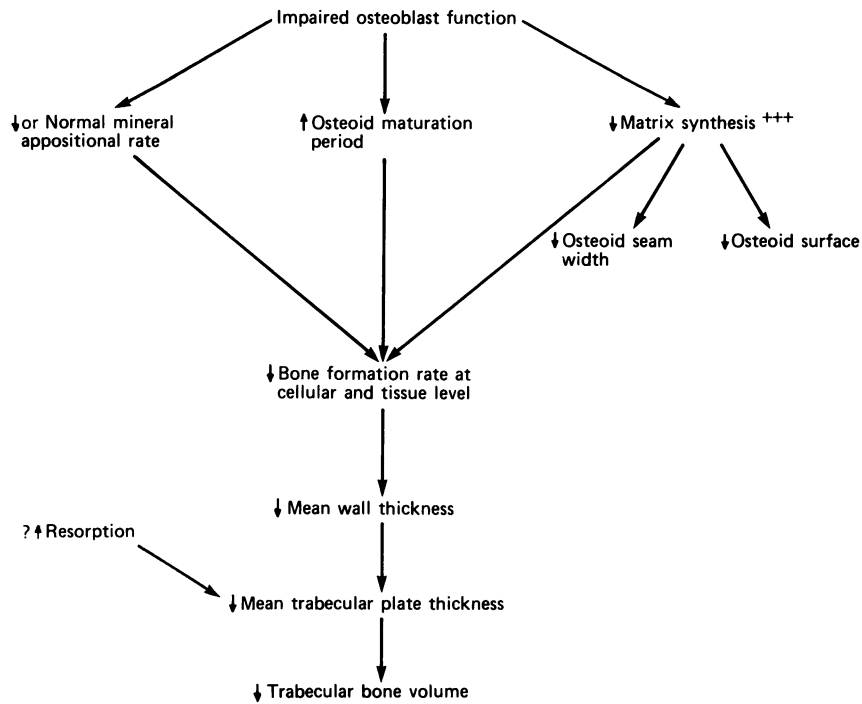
Impaired osteoblast function

↓or Normal mineral appositional rate

↑Osteoid maturation period

↓Matrix synthesis $^{+++}$

↓Osteoid seam width

↓Osteoid surface

↓Bone formation rate at cellular and tissue level

↓Mean wall thickness

? ↑Resorption

↓Mean trabecular plate thickness

↓Trabecular bone volume